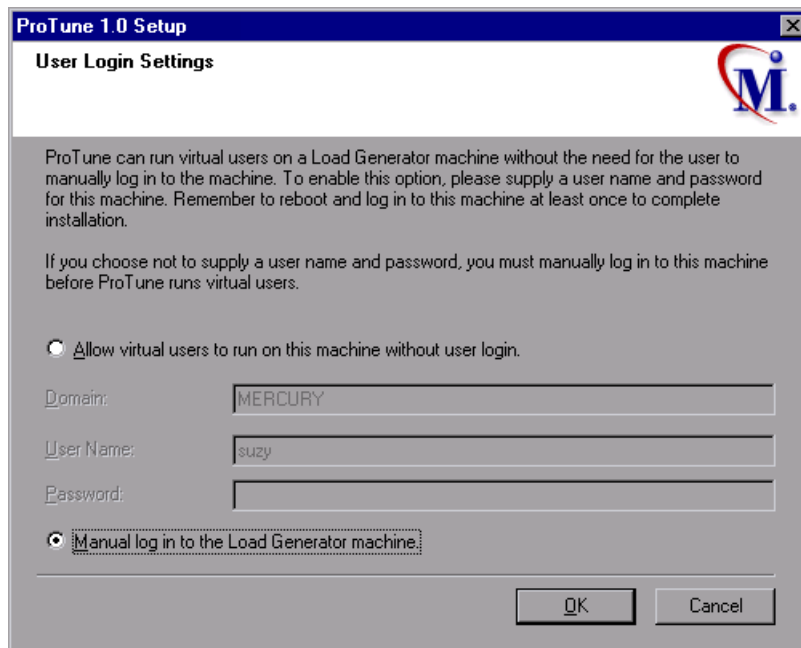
ProTune 1.0 Setup

User Login Settings

M.

ProTune can run virtual users on a Load Generator machine without the need for the user to manually log in to the machine. To enable this option, please supply a user name and password for this machine. Remember to reboot and log in to this machine at least once to complete installation.

If you choose not to supply a user name and password, you must manually log in to this machine before ProTune runs virtual users.

Allow virtual users to run on this machine without user login.

Domain: MERCURY

User Name: suzy

Password:

Manual log in to the Load Generator machine.

OK

Cancel